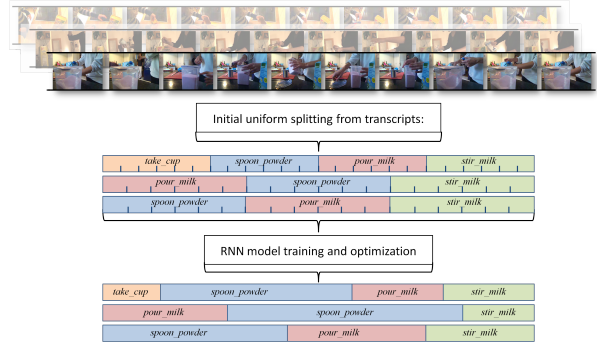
Initial uniform splitting from transcripts:

take_cup
spoon_powder
pour_milk
stir_milk

pour_milk
spoon_powder
stir_milk

spoon_powder
pour_milk
stir_milk

RNN model training and optimization

take_cup
spoon_powder
pour_milk
stir_milk

pour_milk
spoon_powder
stir_milk

spoon_powder
pour_milk
stir_milk